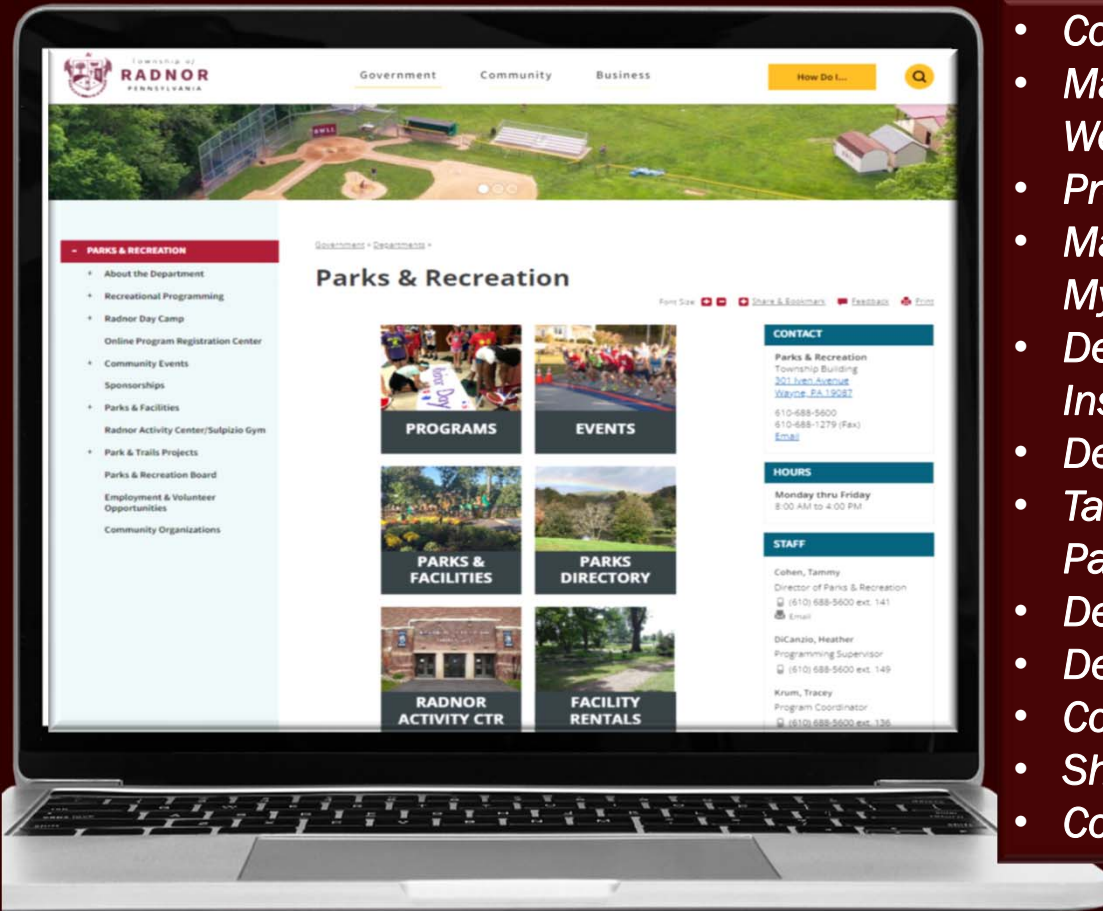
Township of RADNOR PENNSYLVANIA

Government Community Business How Do I...

- PARKS & RECREATION
+ About the Department
+ Recreational Programming
+ Radnor Day Camp
Online Program Registration Center
+ Community Events
Sponsorships
+ Parks & Facilities
Radnor Activity Center/Sulpizio Gym
+ Park & Trails Projects
Parks & Recreation Board
Employment & Volunteer Opportunities
Community Organizations

Government › Departments ›

Parks & Recreation

Font Size: Share & Bookmark Feedback Print

PROGRAMS
EVENTS
PARKS & FACILITIES
PARKS DIRECTORY
RADNOR ACTIVITY CTR
FACILITY RENTALS

CONTACT
Parks & Recreation
Township Building
301 Iven Avenue
Wayne, PA 19087
610-688-5600
610-688-1279 (Fax)
Email

HOURS
Monday thru Friday
8:00 AM to 4:00 PM

STAFF
Cohen, Tammy
Director of Parks & Recreation
(610) 688-5600 ext. 141
Email
DiCanzio, Heather
Programming Supervisor
(610) 688-5600 ext. 149
Krum, Tracey
Program Coordinator
(610) 688-5600 ext. 136

• Co
• Ma We
• Pr
• Ma My
• De Ins
• De
• Ta Pa
• De
• De
• Co
• Sh
• Co